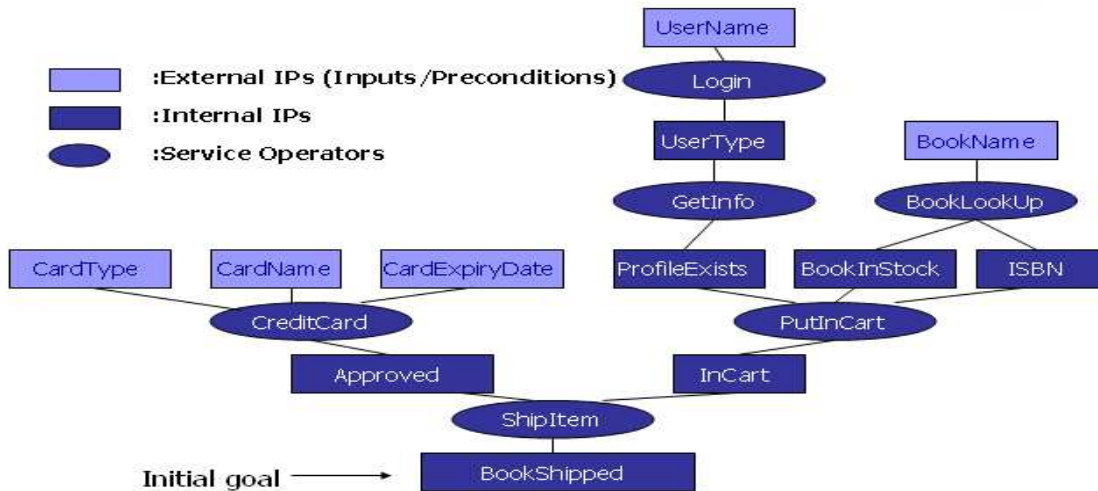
:External IPs (Inputs/Preconditions)
:Internal IPs
:Service Operators

UserName
Login
UserType
BookName
GetInfo
BookLookUp
CardType
CardName
CardExpiryDate
ProfileExists
BookInStock
ISBN
CreditCard
PutInCart
Approved
InCart
ShipItem
Initial goal
BookShipped